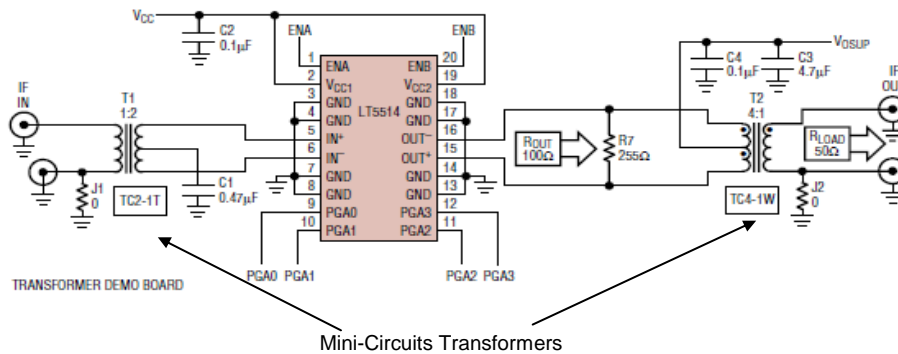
$V_{CC}$

C2
0.1µF

ENA

ENB

1 ENA
2 $V_{CC1}$
3 $V_{CC1}$
4 GND
5 IN⁺
6 IN⁻
7 GND
8 GND
9 GND
10 PGA0
PGA1

20 ENB
19 $V_{CC2}$
18 $V_{CC2}$
17 GND
16 OUT⁻
15 OUT⁺
14 GND
13 GND
12 PGA3
11 PGA2

LT5514

IF
IN

T1
1:2

J1
0

TC2-1T

C1
0.47µF

PGA0 PGA1

PGA2 PGA3

$R_{OUT}$
100Ω

R7
255Ω

$V_{OSUP}$

C4
0.1µF

C3
4.7µF

T2
4:1

$R_{LOAD}$
50Ω

IF
OU

J2
0

TC4-1W

TRANSFORMER DEMO BOARD

Mini-Circuits Transformers